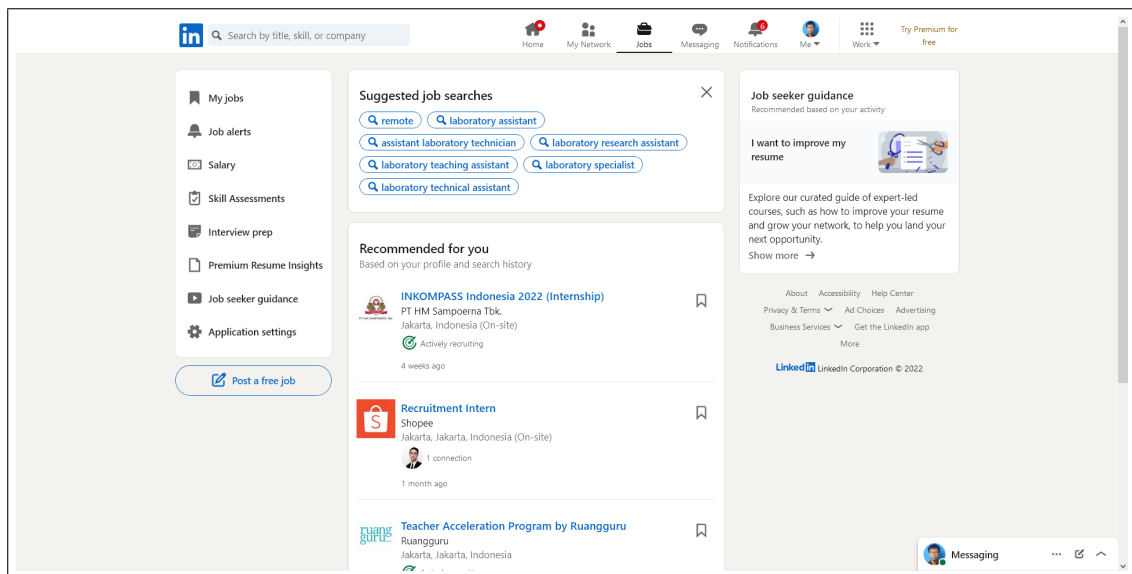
in Search by title, skill, or company

Home My Network Jobs Messaging 6 Notifications Me Work Try Premium for free

My jobs
Job alerts
Salary
Skill Assessments
Interview prep
Premium Resume Insights
Job seeker guidance
Application settings

Post a free job

Suggested job searches

remote
laboratory assistant
assistant laboratory technician
laboratory research assistant
laboratory teaching assistant
laboratory specialist
laboratory technical assistant

Recommended for you
Based on your profile and search history

INKOMPASS Indonesia 2022 (Internship)
PT HM Sampoerna Tbk.
Jakarta, Indonesia (On-site)
Actively recruiting
4 weeks ago

Recruitment Intern
Shopee
Jakarta, Jakarta, Indonesia (On-site)
1 connection
1 month ago

ruang guru
Teacher Acceleration Program by Ruangguru
Ruangguru
Jakarta, Jakarta, Indonesia

Job seeker guidance
Recommended based on your activity

I want to improve my resume

Explore our curated guide of expert-led courses, such as how to improve your resume and grow your network, to help you land your next opportunity.
Show more →

About Accessibility Help Center
Privacy & Terms Ad Choices Advertising
Business Services Get the LinkedIn app
More

LinkedIn LinkedIn Corporation © 2022

Messaging